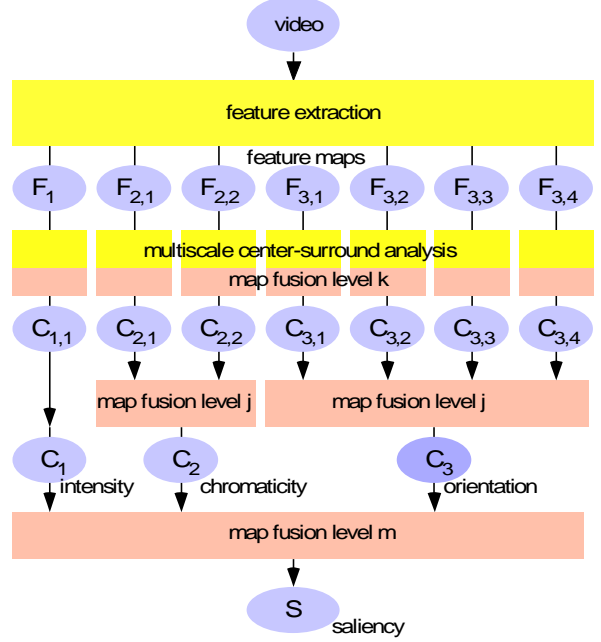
video

feature extraction

feature maps

$F_1$ $F_{2,1}$ $F_{2,2}$ $F_{3,1}$ $F_{3,2}$ $F_{3,3}$ $F_{3,4}$

multiscale center-surround analysis

map fusion level k

$C_{1,1}$ $C_{2,1}$ $C_{2,2}$ $C_{3,1}$ $C_{3,2}$ $C_{3,3}$ $C_{3,4}$

map fusion level j

map fusion level j

$C_1$ intensity

$C_2$ chromaticity

$C_3$ orientation

map fusion level m

S saliency